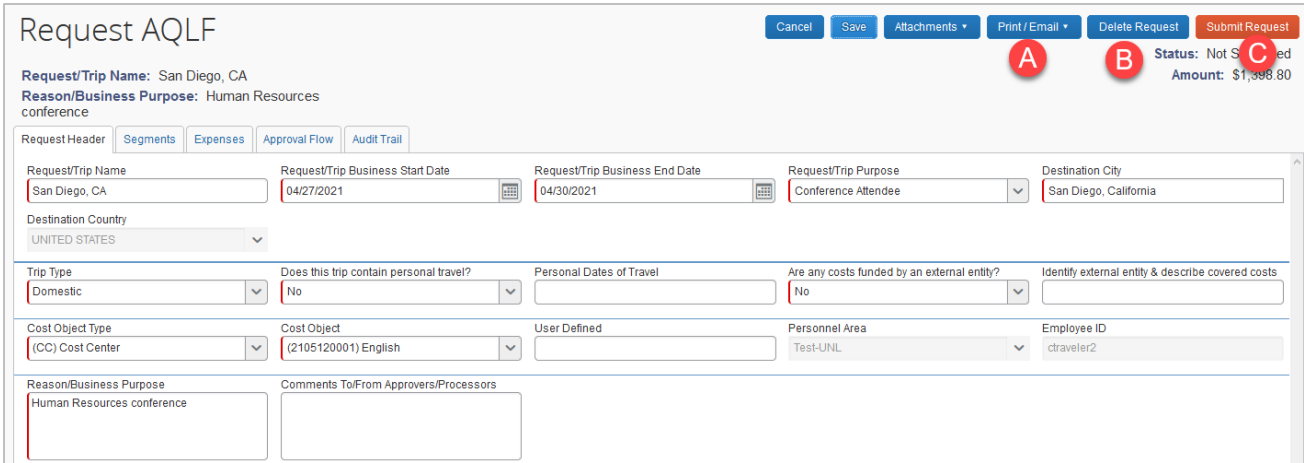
Request AQLF

Cancel Save Attachments ▾ Print / Email ▾ Delete Request Submit Request

A B C

Status: Not S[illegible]ed
Amount: $1,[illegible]8.80

Request/Trip Name: San Diego, CA
Reason/Business Purpose: Human Resources conference

Request Header | Segments | Expenses | Approval Flow | Audit Trail

Request/Trip Name
San Diego, CA

Request/Trip Business Start Date
04/27/2021

Request/Trip Business End Date
04/30/2021

Request/Trip Purpose
Conference Attendee

Destination City
San Diego, California

Destination Country
UNITED STATES

Trip Type
Domestic

Does this trip contain personal travel?
No

Personal Dates of Travel

Are any costs funded by an external entity?
No

Identify external entity & describe covered costs

Cost Object Type
(CC) Cost Center

Cost Object
(2105120001) English

User Defined

Personnel Area
Test-UNL

Employee ID
ctraveler2

Reason/Business Purpose
Human Resources conference

Comments To/From Approvers/Processors